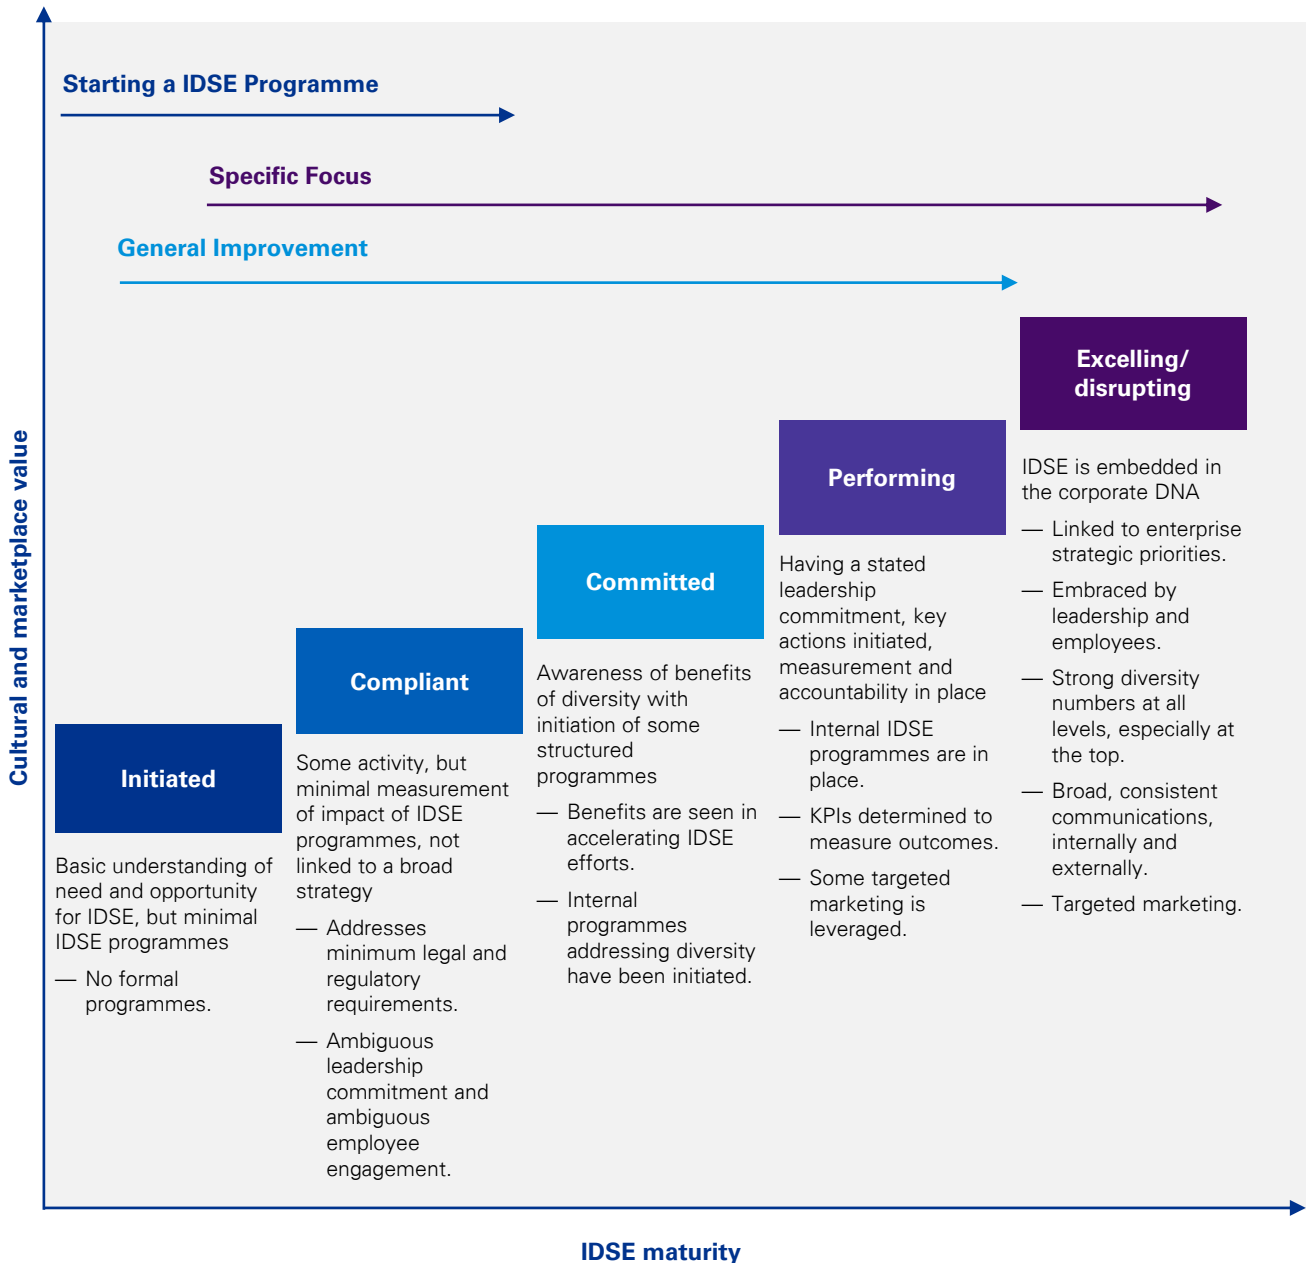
Cultural and marketplace value

Starting a IDSE Programme

Specific Focus

General Improvement

Initiated

Basic understanding of need and opportunity for IDSE, but minimal IDSE programmes

— No formal programmes.

Compliant

Some activity, but minimal measurement of impact of IDSE programmes, not linked to a broad strategy

— Addresses minimum legal and regulatory requirements.

— Ambiguous leadership commitment and ambiguous employee engagement.

Committed

Awareness of benefits of diversity with initiation of some structured programmes

— Benefits are seen in accelerating IDSE efforts.

— Internal programmes addressing diversity have been initiated.

Performing

Having a stated leadership commitment, key actions initiated, measurement and accountability in place

— Internal IDSE programmes are in place.

— KPIs determined to measure outcomes.

— Some targeted marketing is leveraged.

Excelling/ disrupting

IDSE is embedded in the corporate DNA

— Linked to enterprise strategic priorities.

— Embraced by leadership and employees.

— Strong diversity numbers at all levels, especially at the top.

— Broad, consistent communications, internally and externally.

— Targeted marketing.

IDSE maturity